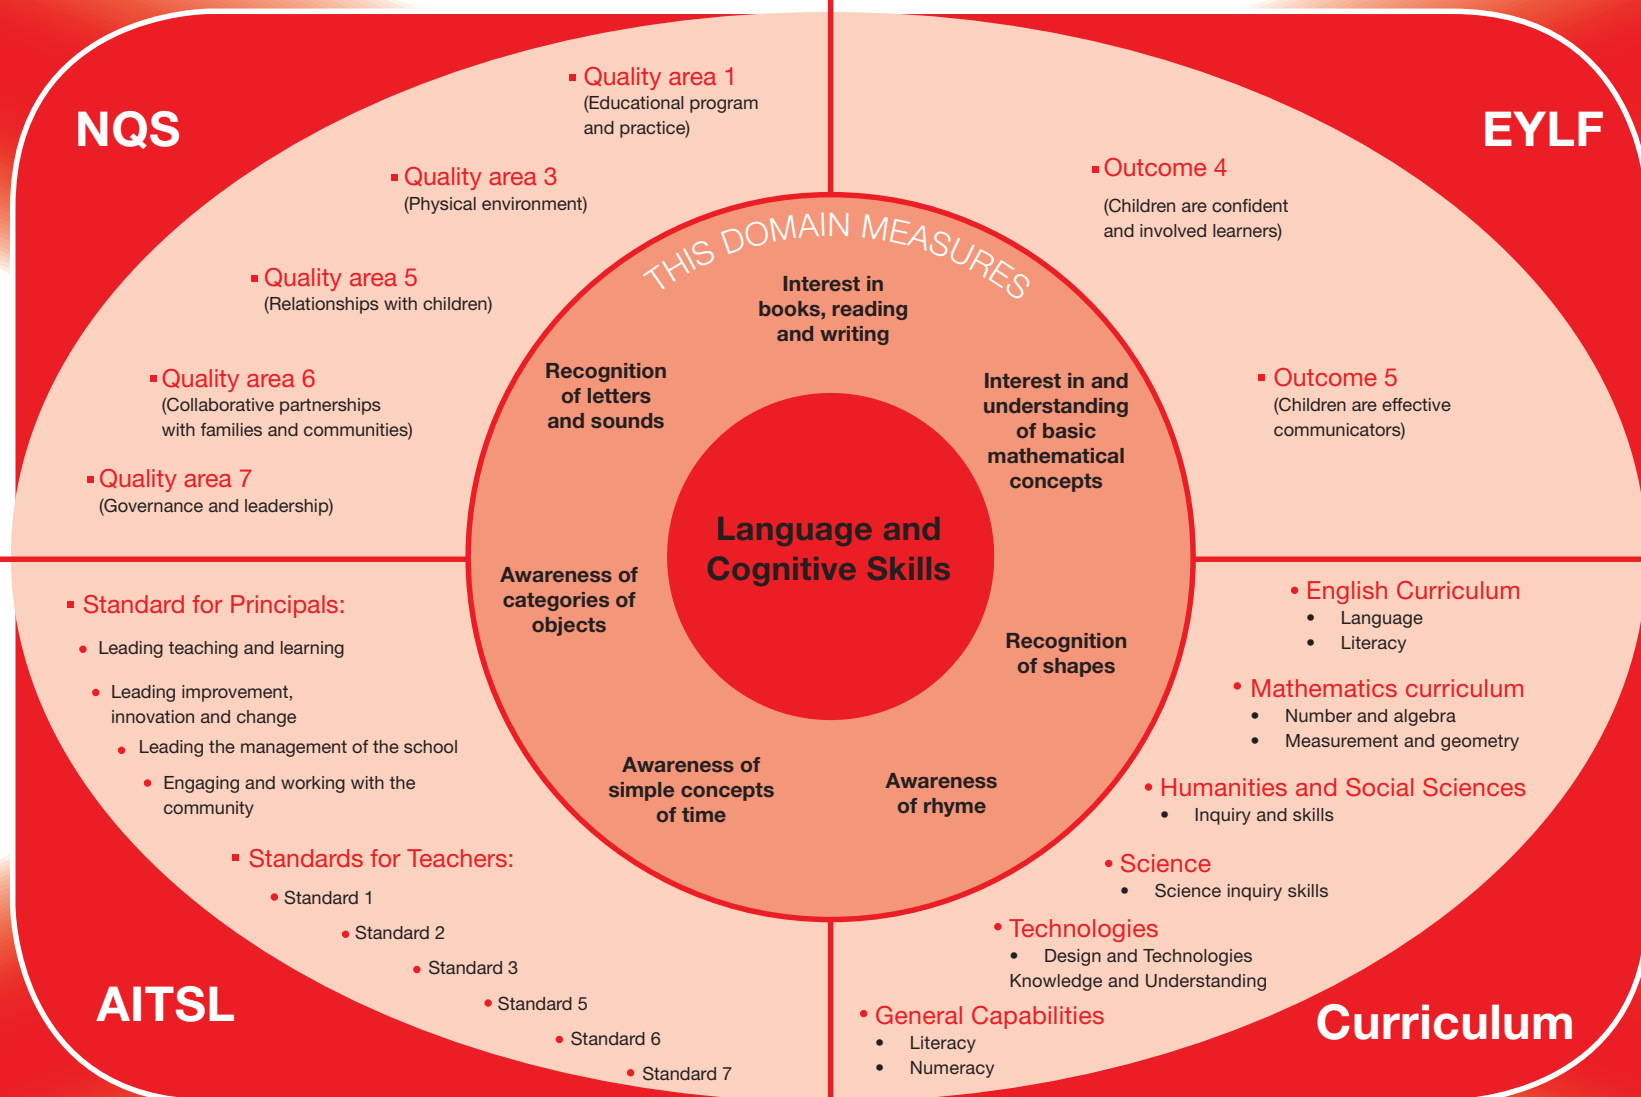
NQS

- Quality area 1
(Educational program and practice)

- Quality area 3
(Physical environment)

- Quality area 5
(Relationships with children)

- Quality area 6
(Collaborative partnerships with families and communities)

- Quality area 7
(Governance and leadership)

EYLF

- Outcome 4
(Children are confident and involved learners)

- Outcome 5
(Children are effective communicators)

THIS DOMAIN MEASURES

Interest in books, reading and writing

Recognition of letters and sounds

Interest in and understanding of basic mathematical concepts

Language and Cognitive Skills

Awareness of categories of objects

Recognition of shapes

Awareness of simple concepts of time

Awareness of rhyme

- Standard for Principals:
- Leading teaching and learning
- Leading improvement, innovation and change
- Leading the management of the school
- Engaging and working with the community

- Standards for Teachers:
- Standard 1
- Standard 2
- Standard 3
- Standard 5
- Standard 6
- Standard 7

AITSL

- English Curriculum
- Language
- Literacy

- Mathematics curriculum
- Number and algebra
- Measurement and geometry

- Humanities and Social Sciences
- Inquiry and skills

- Science
- Science inquiry skills

- Technologies
- Design and Technologies Knowledge and Understanding

- General Capabilities
- Literacy
- Numeracy

Curriculum